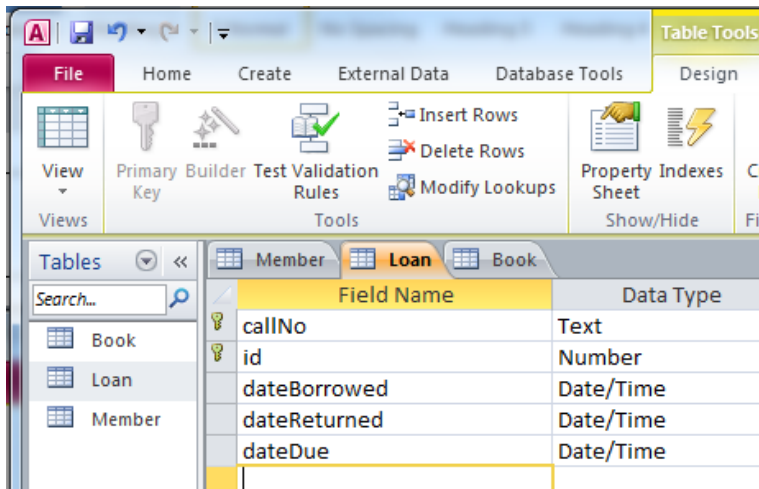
Table Tools

File Home Create External Data Database Tools Design

View

Primary Key

Builder

Test Validation Rules

Insert Rows

Delete Rows

Modify Lookups

Property Sheet

Indexes

Views

Tools

Show/Hide

Tables

Search...

Book

Loan

Member

Member Loan Book

| Field Name | Data Type |
|---|---|
| callNo | Text |
| id | Number |
| dateBorrowed | Date/Time |
| dateReturned | Date/Time |
| dateDue | Date/Time |
| | |